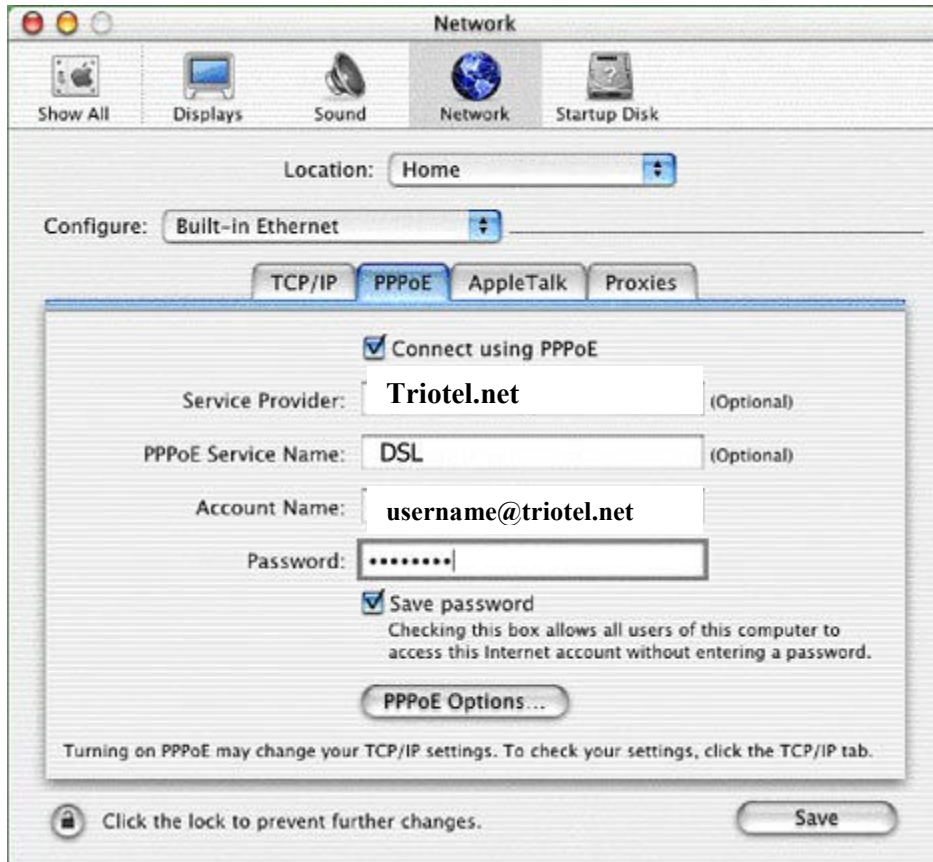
Network

Show All Displays Sound Network Startup Disk

Location: Home

Configure: Built-in Ethernet

TCP/IP PPPoE AppleTalk Proxies

Connect using PPPoE

Service Provider: Triotel.net (Optional)

PPPoE Service Name: DSL (Optional)

Account Name: username@triotel.net

Password: ••••••••

Save password
Checking this box allows all users of this computer to access this Internet account without entering a password.

PPPoE Options...

Turning on PPPoE may change your TCP/IP settings. To check your settings, click the TCP/IP tab.

Click the lock to prevent further changes.

Save